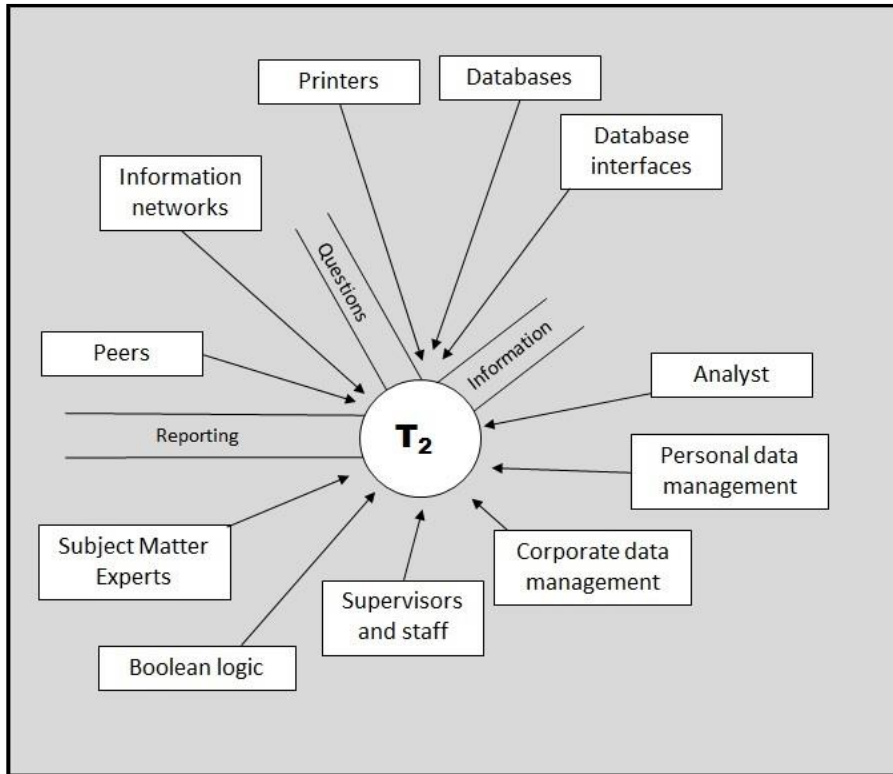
Printers

Databases

Database interfaces

Information networks

Questions

Information

Peers

Analyst

Reporting

$T_2$

Personal data management

Subject Matter Experts

Corporate data management

Supervisors and staff

Boolean logic